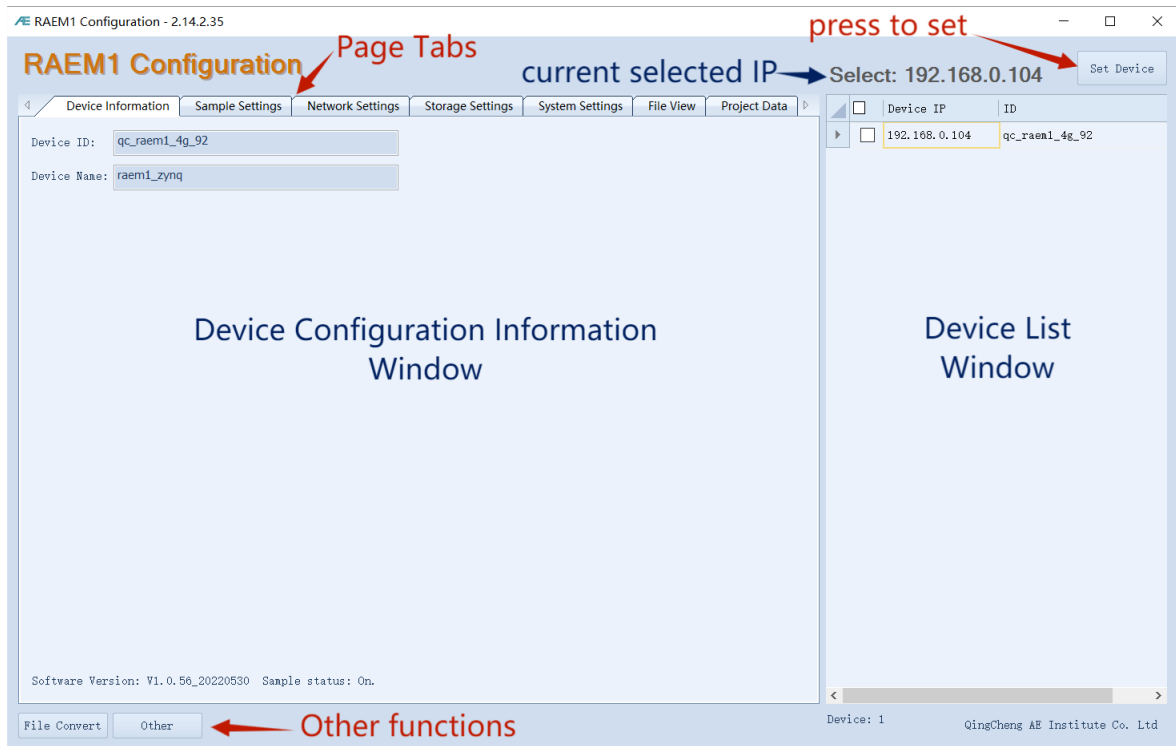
AE RAEM1 Configuration - 2.14.2.35

press to set

RAEM1 Configuration

Page Tabs

current selected IP

Select: 192.168.0.104

Set Device

Device Information | Sample Settings | Network Settings | Storage Settings | System Settings | File View | Project Data

Device ID: qc_raem1_4g_92

Device Name: raem1_zynq

Device Configuration Information Window

| | Device IP | ID |
|---|---|---|
| | 192.168.0.104 | qc_raem1_4g_92 |

Device List Window

Software Version: V1.0.56_20220530 Sample status: On.

File Convert

Other

Other functions

Device: 1

QingCheng AE Institute Co. Ltd